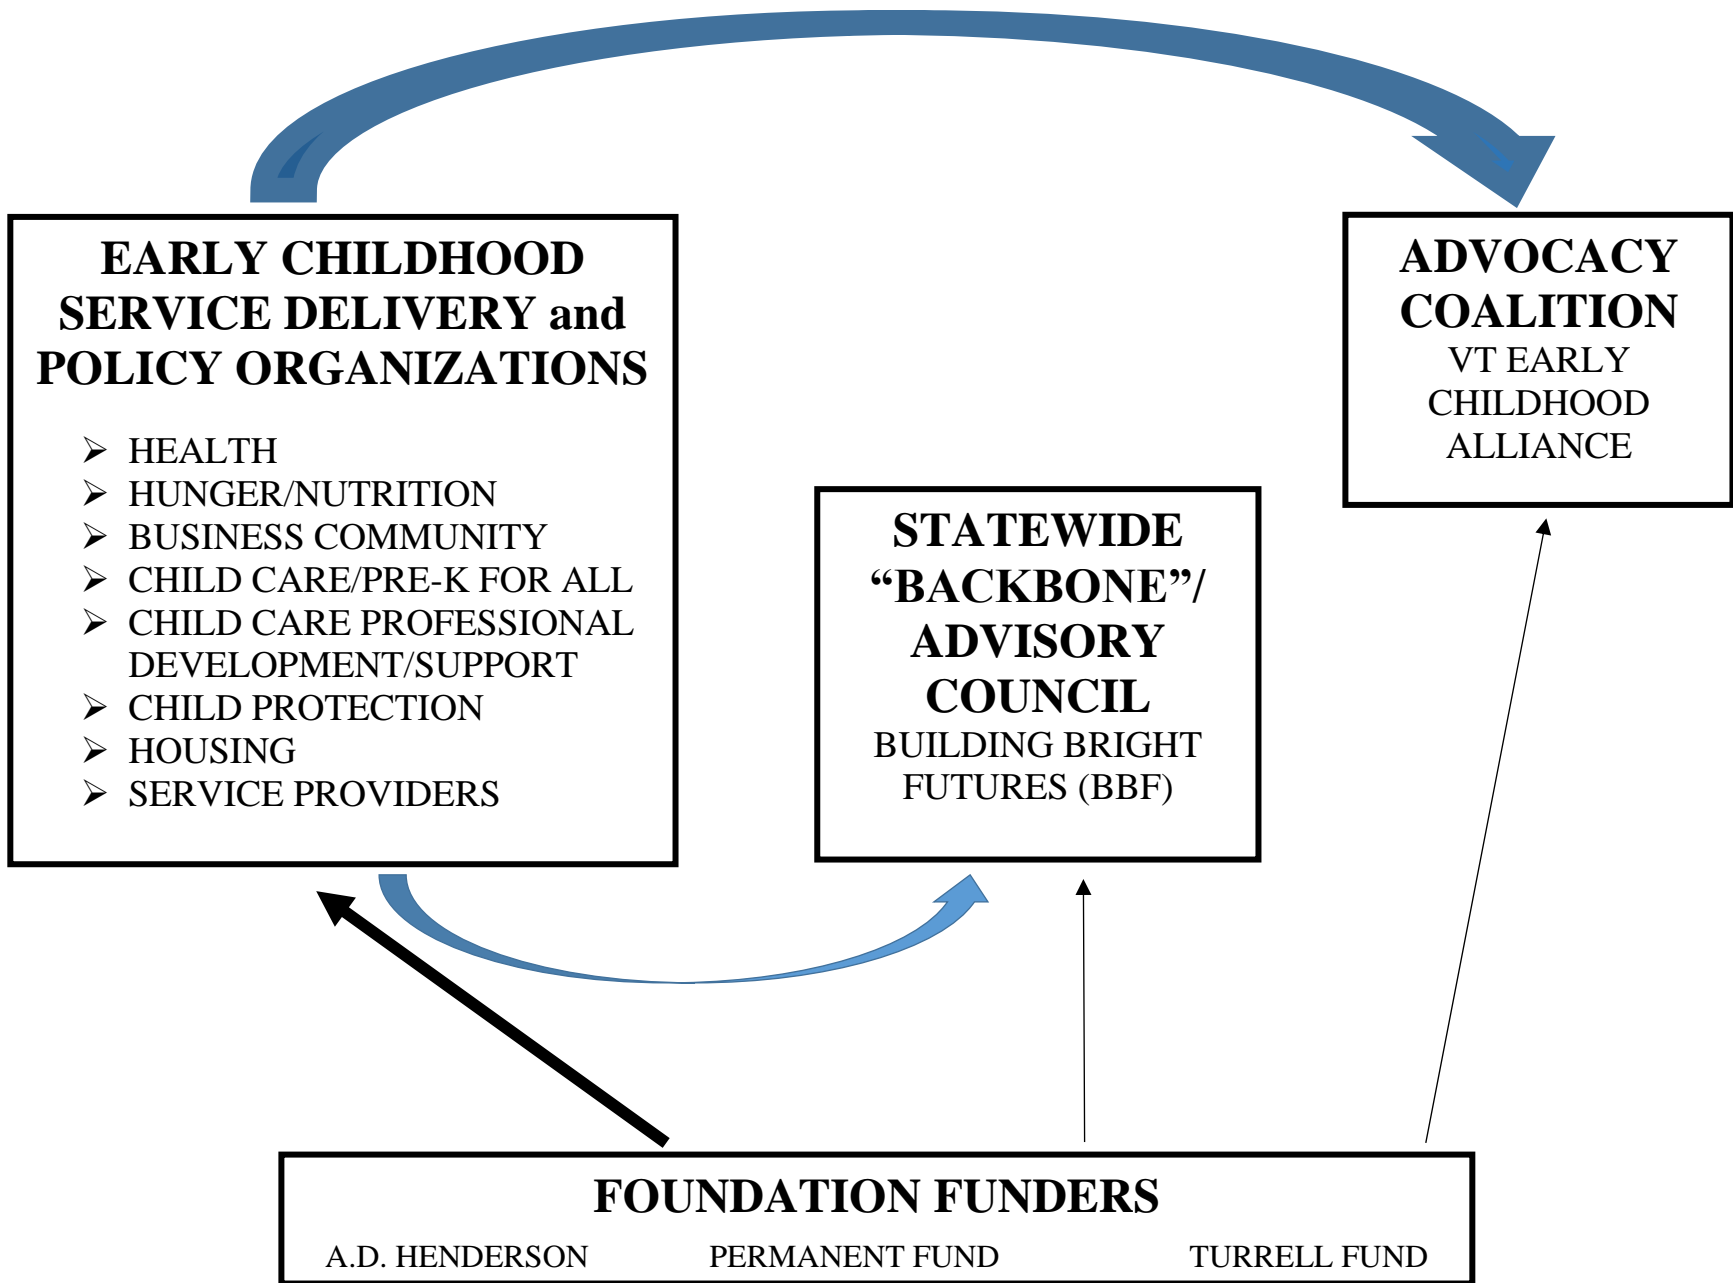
EARLY CHILDHOOD SERVICE DELIVERY and POLICY ORGANIZATIONS

- HEALTH
- HUNGER/NUTRITION
- BUSINESS COMMUNITY
- CHILD CARE/PRE-K FOR ALL
- CHILD CARE PROFESSIONAL DEVELOPMENT/SUPPORT
- CHILD PROTECTION
- HOUSING
- SERVICE PROVIDERS

ADVOCACY COALITION
VT EARLY CHILDHOOD ALLIANCE

STATEWIDE "BACKBONE"/ ADVISORY COUNCIL
BUILDING BRIGHT FUTURES (BBF)

FOUNDATION FUNDERS
A.D. HENDERSON PERMANENT FUND TURRELL FUND